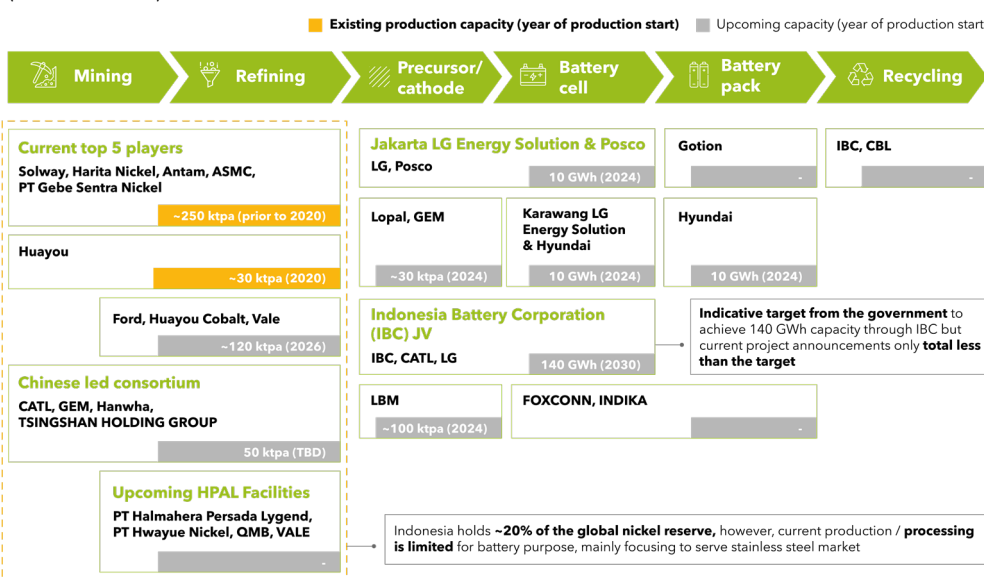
Existing production capacity (year of production start) Upcoming capacity (year of production start

Mining

Refining

Precursor/ cathode

Battery cell

Battery pack

Recycling

Current top 5 players
Solway, Harita Nickel, Antam, ASMC, PT Gebe Sentra Nickel
~250 ktpa (prior to 2020)

Huayou
~30 ktpa (2020)

Ford, Huayou Cobalt, Vale
~120 ktpa (2026)

Chinese led consortium
CATL, GEM, Hanwha, TSINGSHAN HOLDING GROUP
50 ktpa (TBD)

Upcoming HPAL Facilities
PT Halmahera Persada Lygend, PT Hwayue Nickel, QMB, VALE
-

Jakarta LG Energy Solution & Posco
LG, Posco
10 GWh (2024)

Gotion
-

IBC, CBL
-

Lopal, GEM
~30 ktpa (2024)

Karawang LG Energy Solution & Hyundai
10 GWh (2024)

Hyundai
10 GWh (2024)

Indonesia Battery Corporation (IBC) JV
IBC, CATL, LG
140 GWh (2030)

Indicative target from the government to achieve 140 GWh capacity through IBC but current project announcements only total less than the target

LBM
~100 ktpa (2024)

FOXCONN, INDIKA
-

Indonesia holds ~20% of the global nickel reserve, however, current production / processing is limited for battery purpose, mainly focusing to serve stainless steel market